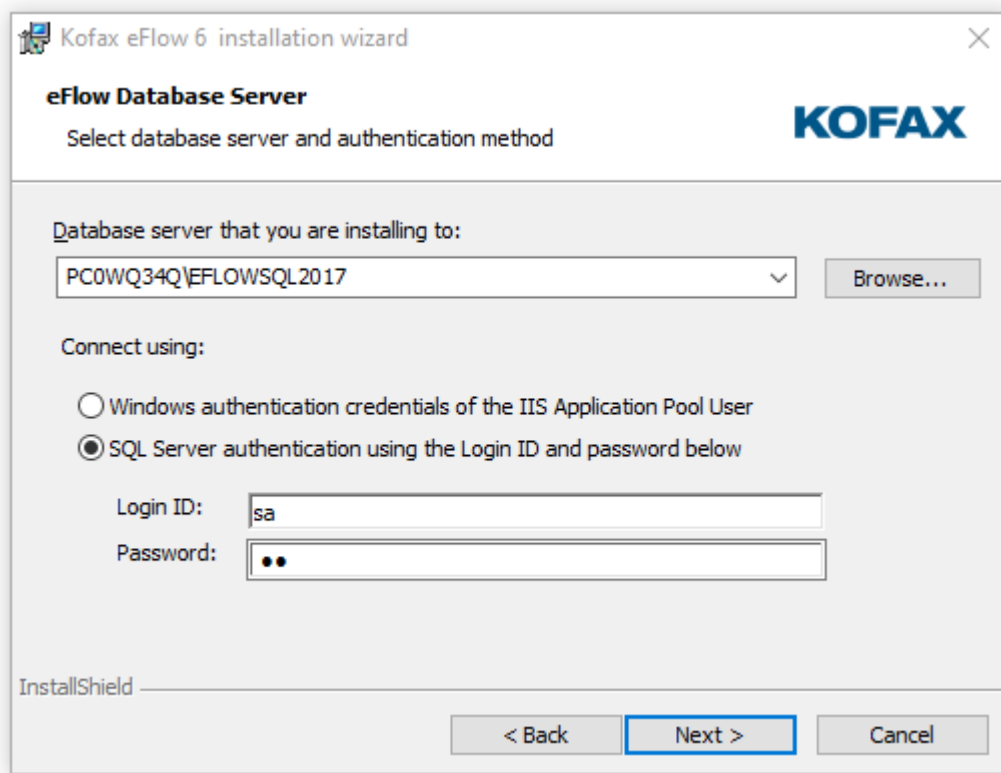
Kofax eFlow 6 installation wizard

eFlow Database Server

Select database server and authentication method

KOFAX

Database server that you are installing to:

PC0WQ34Q\EFLOWSQL2017

Browse...

Connect using:

Windows authentication credentials of the IIS Application Pool User

SQL Server authentication using the Login ID and password below

Login ID: sa

Password: ••

InstallShield

< Back

Next >

Cancel